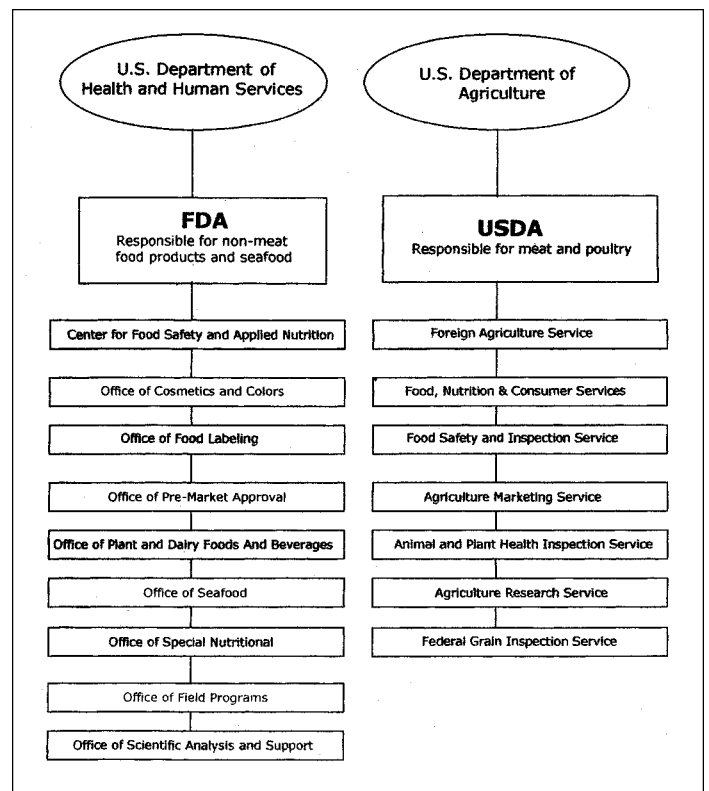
U.S. Department of Health and Human Services

FDA
Responsible for non-meat food products and seafood

Center for Food Safety and Applied Nutrition

Office of Cosmetics and Colors

Office of Food Labeling

Office of Pre-Market Approval

Office of Plant and Dairy Foods And Beverages

Office of Seafood

Office of Special Nutritional

Office of Field Programs

Office of Scientific Analysis and Support

U.S. Department of Agriculture

USDA
Responsible for meat and poultry

Foreign Agriculture Service

Food, Nutrition & Consumer Services

Food Safety and Inspection Service

Agriculture Marketing Service

Animal and Plant Health Inspection Service

Agriculture Research Service

Federal Grain Inspection Service